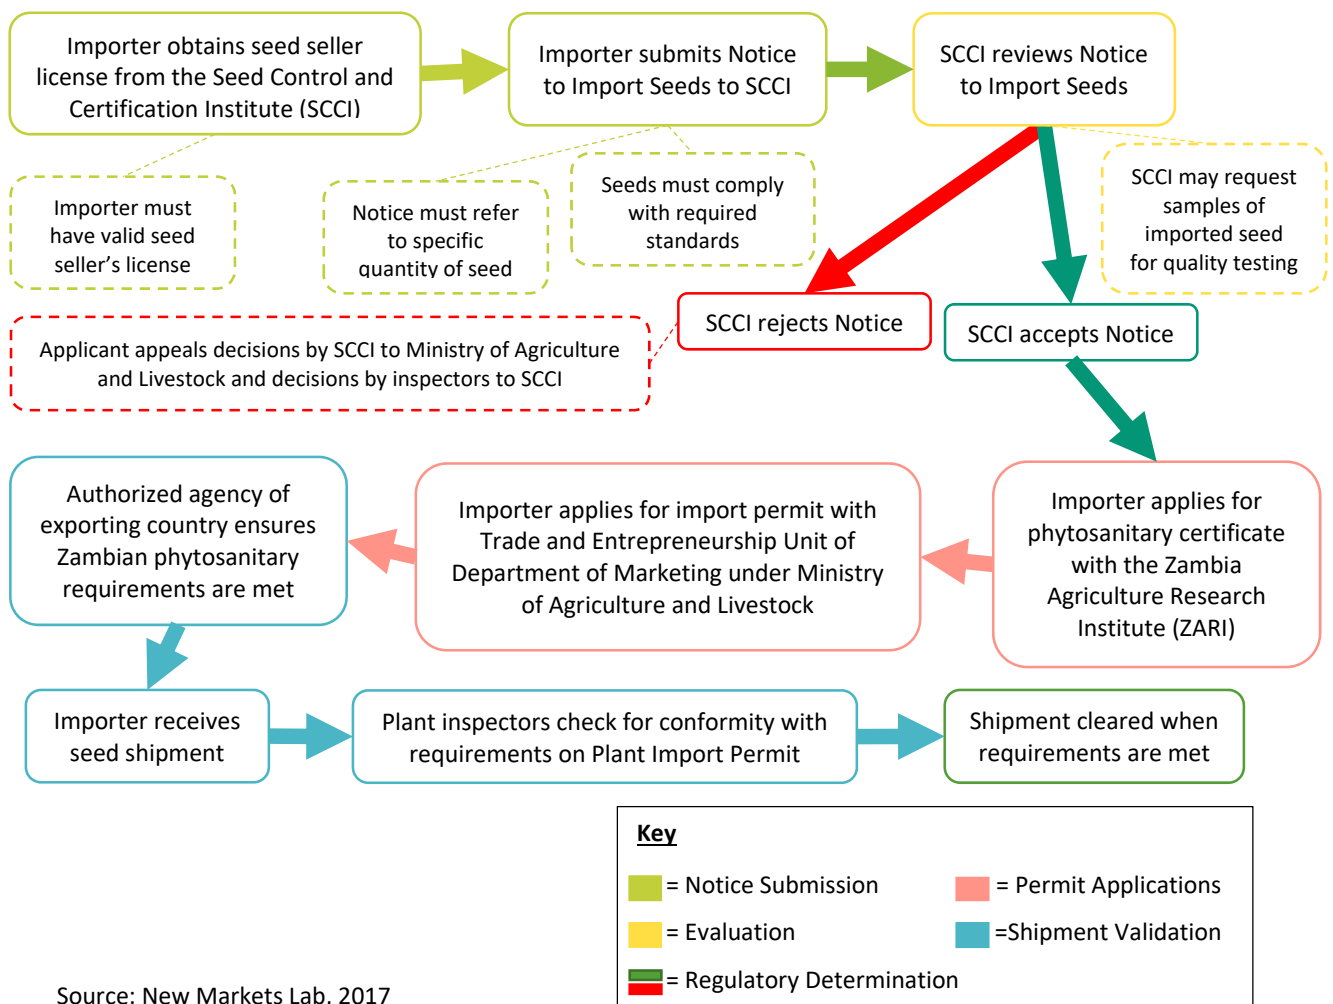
Importer obtains seed seller license from the Seed Control and Certification Institute (SCCI)

Importer submits Notice to Import Seeds to SCCI

SCCI reviews Notice to Import Seeds

Importer must have valid seed seller's license

Notice must refer to specific quantity of seed

Seeds must comply with required standards

SCCI may request samples of imported seed for quality testing

SCCI rejects Notice

SCCI accepts Notice

Applicant appeals decisions by SCCI to Ministry of Agriculture and Livestock and decisions by inspectors to SCCI

Authorized agency of exporting country ensures Zambian phytosanitary requirements are met

Importer applies for import permit with Trade and Entrepreneurship Unit of Department of Marketing under Ministry of Agriculture and Livestock

Importer applies for phytosanitary certificate with the Zambia Agriculture Research Institute (ZARI)

Importer receives seed shipment

Plant inspectors check for conformity with requirements on Plant Import Permit

Shipment cleared when requirements are met

Key

= Notice Submission

= Permit Applications

= Evaluation

=Shipment Validation

= Regulatory Determination

Source: New Markets Lab, 2017